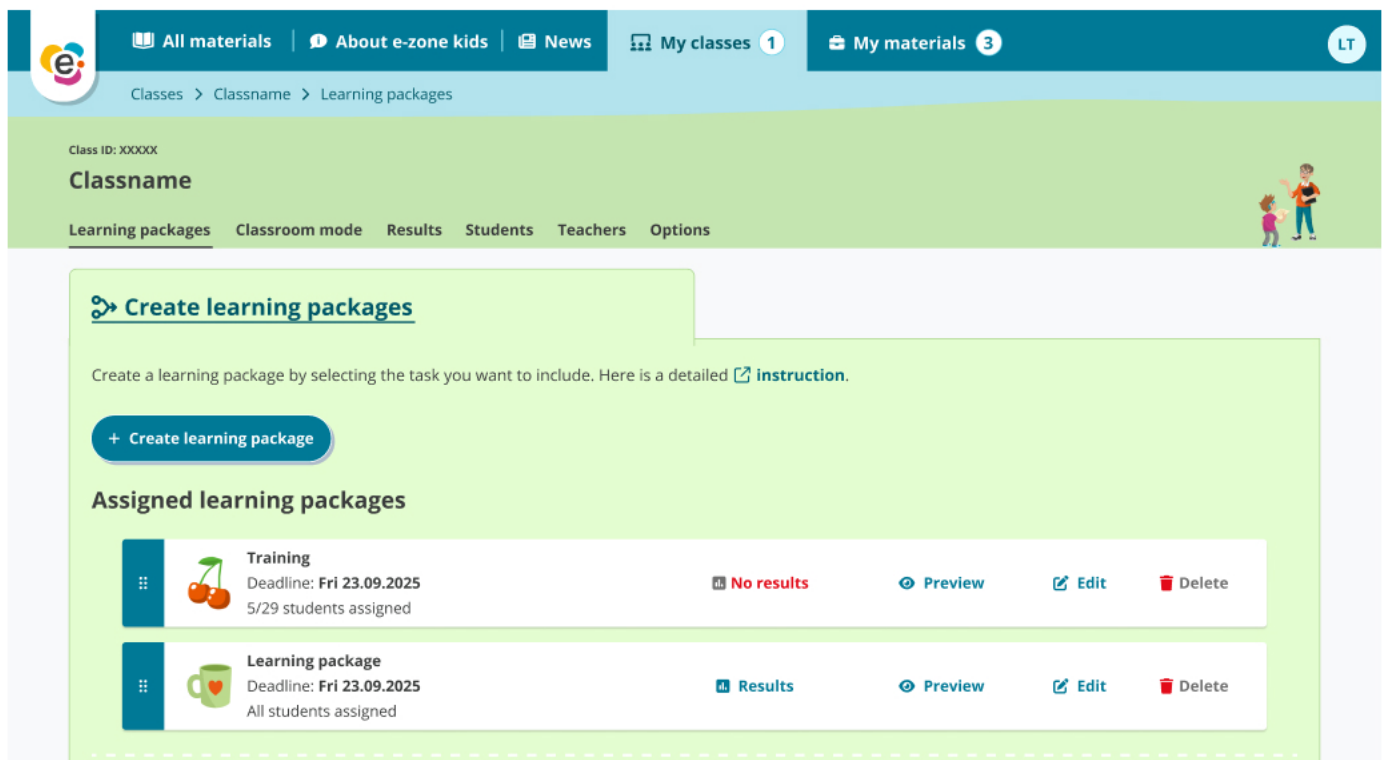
e

All materials | About e-zone kids | News

My classes 1

My materials 3

LT

Classes > Classname > Learning packages

Class ID: XXXXX

Classname

Learning packages Classroom mode Results Students Teachers Options

Create learning packages

Create a learning package by selecting the task you want to include. Here is a detailed instruction.

+ Create learning package

Assigned learning packages

Training
Deadline: Fri 23.09.2025
5/29 students assigned

No results

Preview

Edit

Delete

Learning package
Deadline: Fri 23.09.2025
All students assigned

Results

Preview

Edit

Delete